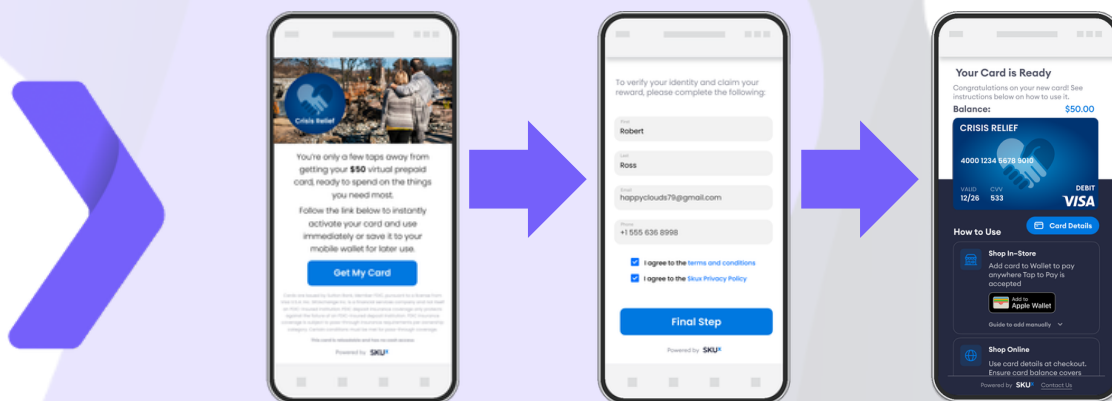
Crisis Relief

You're only a few taps away from getting your **$50** virtual prepaid card, ready to spend on the things you need most.

Follow the link below to instantly activate your card and use immediately or save it to your mobile wallet for later use.

Get My Card

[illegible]

Powered by SKU

To verify your identity and claim your reward, please complete the following:

First
Robert

Last
Ross

Email
happyclouds79@gmail.com

Phone
+1 555 636 8998

I agree to the terms and conditions

I agree to the Skux Privacy Policy

Final Step

Powered by SKU

Your Card is Ready

Congratulations on your new card! See instructions below on how to use it.

Balance: $50.00

CRISIS RELIEF

4000 1234 5678 9010

VALID 12/26 CVV 533

DEBIT VISA

Card Details

How to Use

Shop In-Store

Add card to Wallet to pay anywhere Tap to Pay is accepted

Add to Apple Wallet

Guide to add manually

Shop Online

Use card details at checkout. Ensure card balance covers

Powered by SKU Contact Us